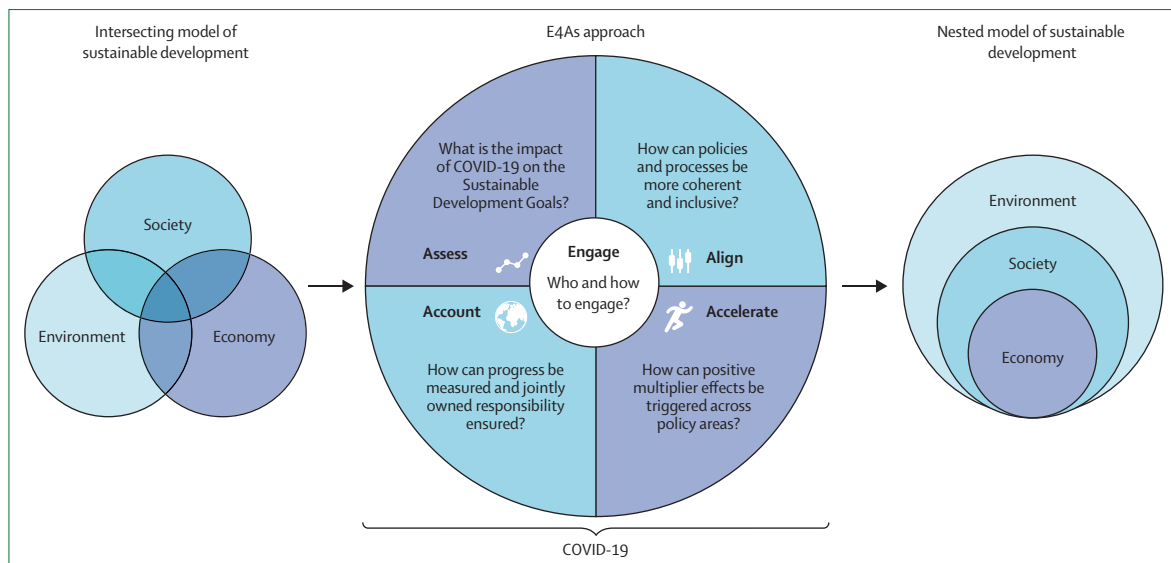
Intersecting model of sustainable development

Society

Environment

Economy

E4As approach

What is the impact of COVID-19 on the Sustainable Development Goals?

Assess

How can policies and processes be more coherent and inclusive?

Align

Engage

Who and how to engage?

Account

How can progress be measured and jointly owned responsibility ensured?

Accelerate

How can positive multiplier effects be triggered across policy areas?

COVID-19

Nested model of sustainable development

Environment

Society

Economy